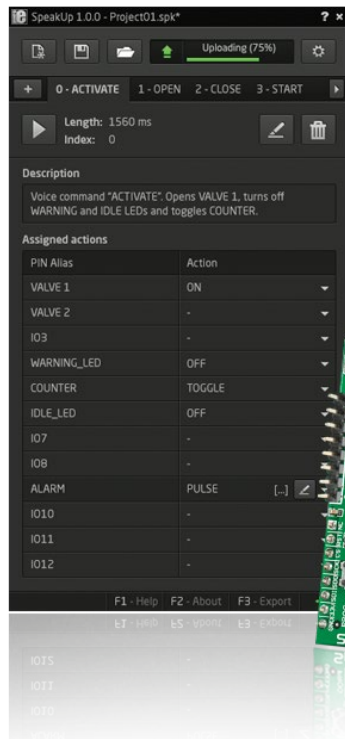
SpeakUp 1.0.0 - Project01.spk*

? ×

Uploading (75%)

+ 0 - ACTIVATE 1 - OPEN 2 - CLOSE 3 - START

Length: 1560 ms
Index: 0

Description

Voice command "ACTIVATE". Opens VALVE 1, turns off WARNING and IDLE LEDs and toggles COUNTER.

Assigned actions

| PIN Alias | Action |
|---|---|
| VALVE 1 | ON |
| VALVE 2 | - |
| IO3 | - |
| WARNING_LED | OFF |
| COUNTER | TOGGLE |
| IDLE_LED | OFF |
| IO7 | - |
| IO8 | - |
| ALARM | PULSE [...] |
| IO10 | - |
| IO11 | - |
| IO12 | - |

F1 - Help F2 - About F3 - Export